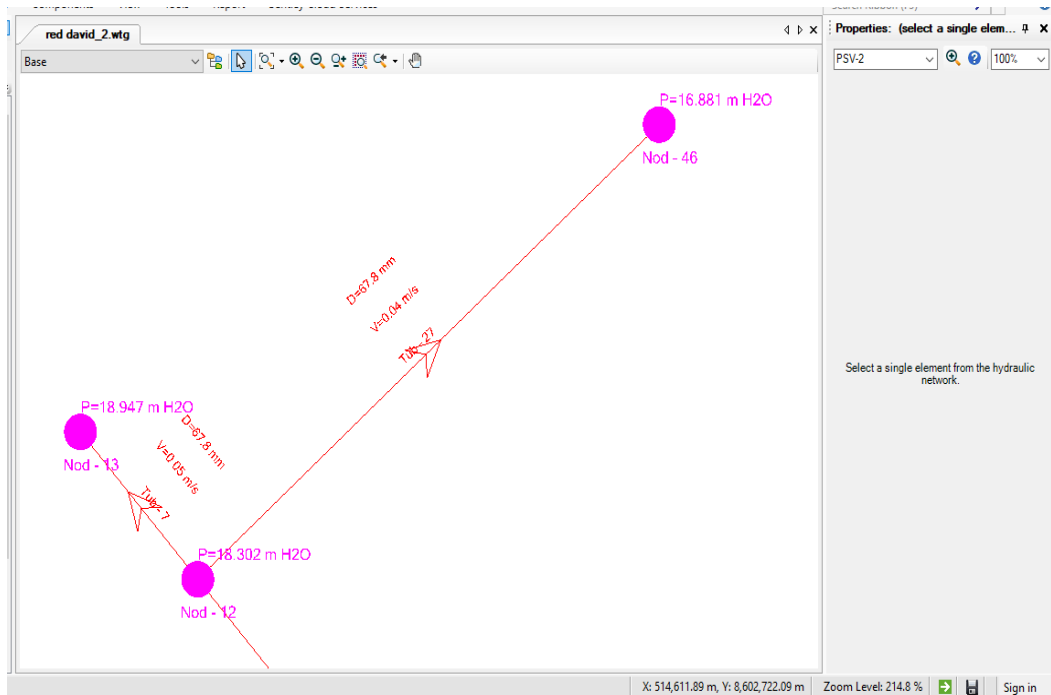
red david_2.wtg
Base
Properties: (select a single elem...
PSV-2
100%
P=16.881 m H2O
Nod - 46
D=67.8 mm
V=0.04 m/s
Tub - 27
P=18.947 m H2O
Nod - 13
D=67.8 mm
V=0.05 m/s
Tub - 7
P=18.302 m H2O
Nod - 12
Select a single element from the hydraulic network.
X: 514,611.89 m, Y: 8,602,722.09 m
Zoom Level: 214.8 %
Sign in